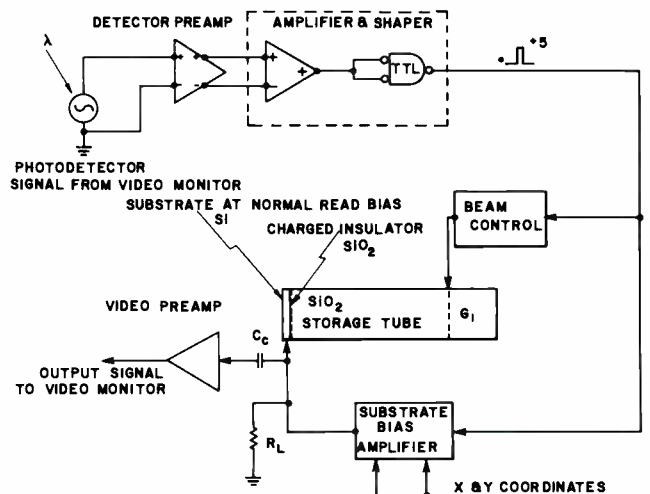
DETECTOR PREAMP

AMPLIFIER & SHAPER

$\lambda$

TTL

+5

PHOTODETECTOR
SIGNAL FROM VIDEO MONITOR

SUBSTRATE AT NORMAL READ BIAS
SI

CHARGED INSULATOR
$SiO_2$

BEAM CONTROL

VIDEO PREAMP

$SiO_2$
STORAGE TUBE

$G_1$

$C_C$

OUTPUT SIGNAL TO VIDEO MONITOR

$R_L$

SUBSTRATE BIAS AMPLIFIER

X & Y COORDINATES